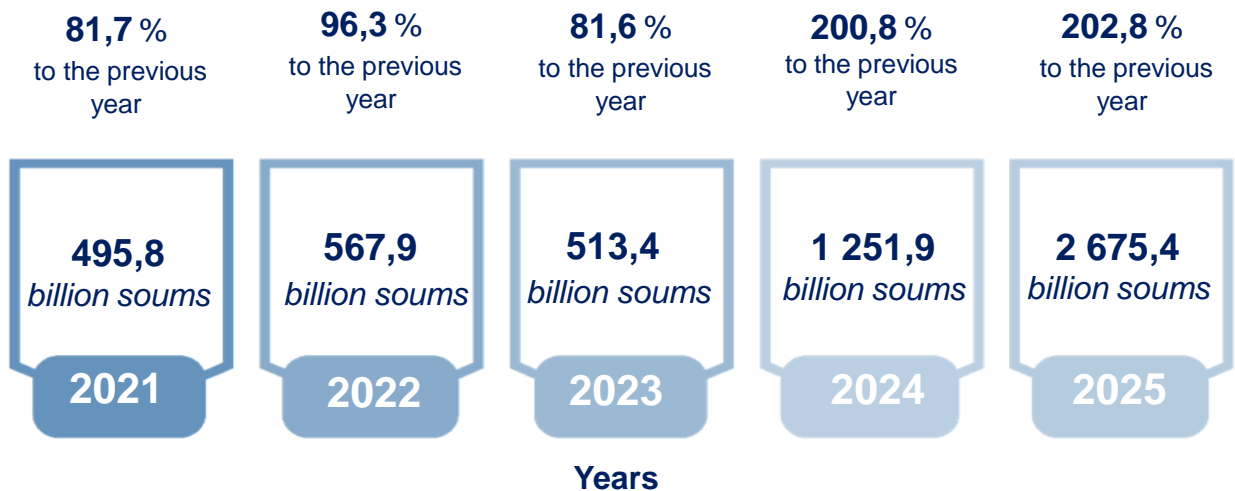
81,7 % to the previous year

96,3 % to the previous year

81,6 % to the previous year

200,8 % to the previous year

202,8 % to the previous year

495,8 billion soums

2021

567,9 billion soums

2022

513,4 billion soums

2023

1 251,9 billion soums

2024

2 675,4 billion soums

2025

Years